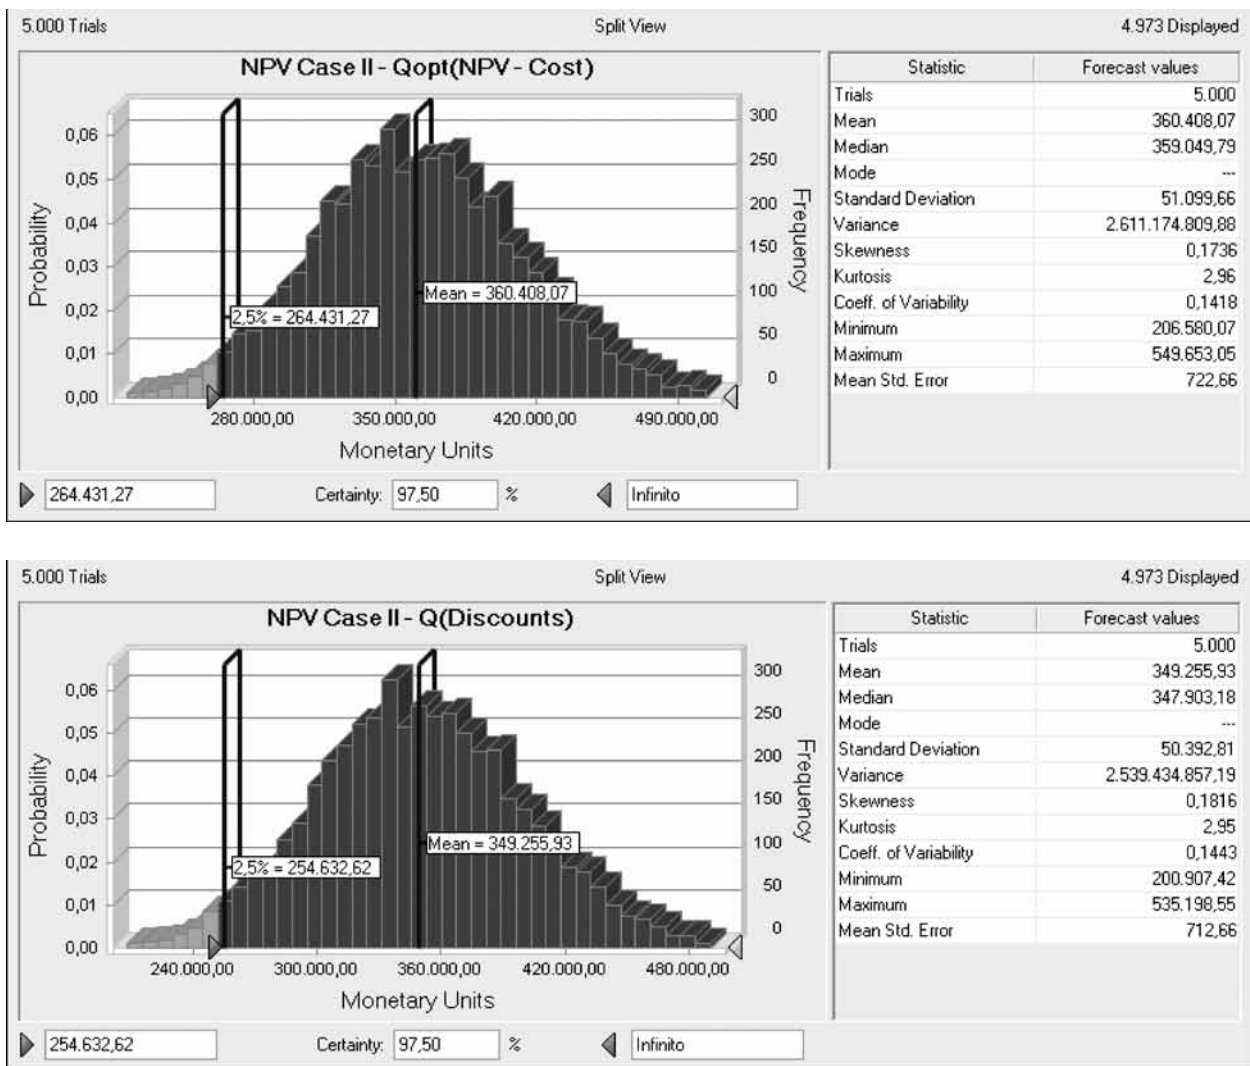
5.000 Trials Split View 4.973 Displayed

NPV Case II - Qopt(NPV - Cost)

Probability

0,06
0,05
0,04
0,03
0,02
0,01
0,00

300
250
200
150
100
50
0

Frequency

2,5% = 264.431,27

Mean = 360.408,07

280.000,00 350.000,00 420.000,00 490.000,00

Monetary Units

| Statistic | Forecast values |
|---|---|
| Trials | 5.000 |
| Mean | 360.408,07 |
| Median | 359.049,79 |
| Mode | --- |
| Standard Deviation | 51.099,66 |
| Variance | 2.611.174.809,88 |
| Skewness | 0,1736 |
| Kurtosis | 2,96 |
| Coeff. of Variability | 0,1418 |
| Minimum | 206.580,07 |
| Maximum | 549.653,05 |
| Mean Std. Error | 722,66 |

264.431,27 Certainty: 97,50 % Infinito

5.000 Trials Split View 4.973 Displayed

NPV Case II - Q(Discounts)

Probability

0,06
0,05
0,04
0,03
0,02
0,01
0,00

300
250
200
150
100
50
0

Frequency

2,5% = 254.632,62

Mean = 349.255,93

240.000,00 300.000,00 360.000,00 420.000,00 480.000,00

Monetary Units

| Statistic | Forecast values |
|---|---|
| Trials | 5.000 |
| Mean | 349.255,93 |
| Median | 347.903,18 |
| Mode | --- |
| Standard Deviation | 50.392,81 |
| Variance | 2.539.434.857,19 |
| Skewness | 0,1816 |
| Kurtosis | 2,95 |
| Coeff. of Variability | 0,1443 |
| Minimum | 200.907,42 |
| Maximum | 535.198,55 |
| Mean Std. Error | 712,66 |

254.632,62 Certainty: 97,50 % Infinito